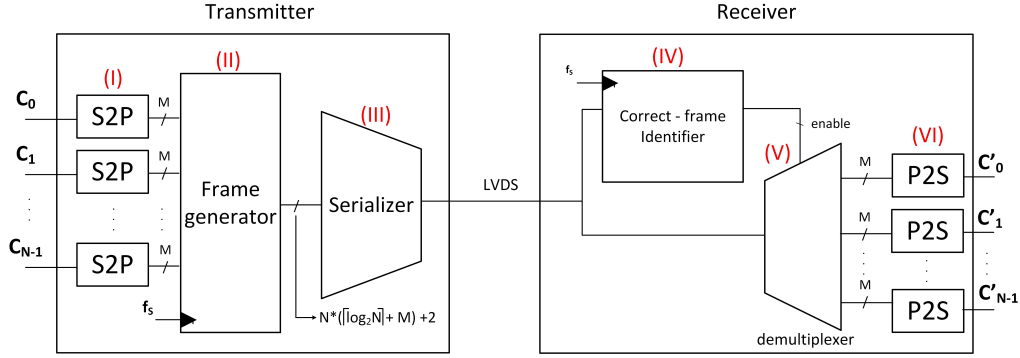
Transmitter

Receiver

(I)

(II)

(III)

(IV)

(V)

(VI)

$C_0$

$C_1$

$C_{N-1}$

S2P

S2P

S2P

M

M

M

Frame generator

Serializer

$f_S$

$N*(\lceil \log_2 N \rceil + M) + 2$

LVDS

$f_s$

Correct - frame Identifier

enable

M

M

M

P2S

P2S

P2S

$C'_0$

$C'_1$

$C'_{N-1}$

demultiplexer